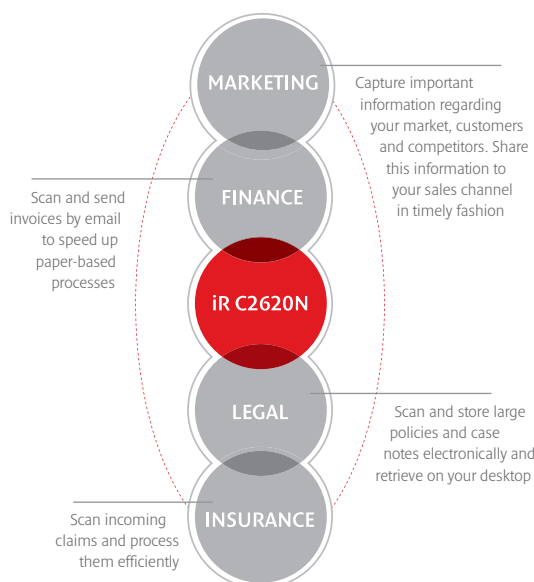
MARKETING

Capture important information regarding your market, customers and competitors. Share this information to your sales channel in timely fashion

Scan and send invoices by email to speed up paper-based processes

FINANCE

iR C2620N

LEGAL

Scan and store large policies and case notes electronically and retrieve on your desktop

Scan incoming claims and process them efficiently

INSURANCE